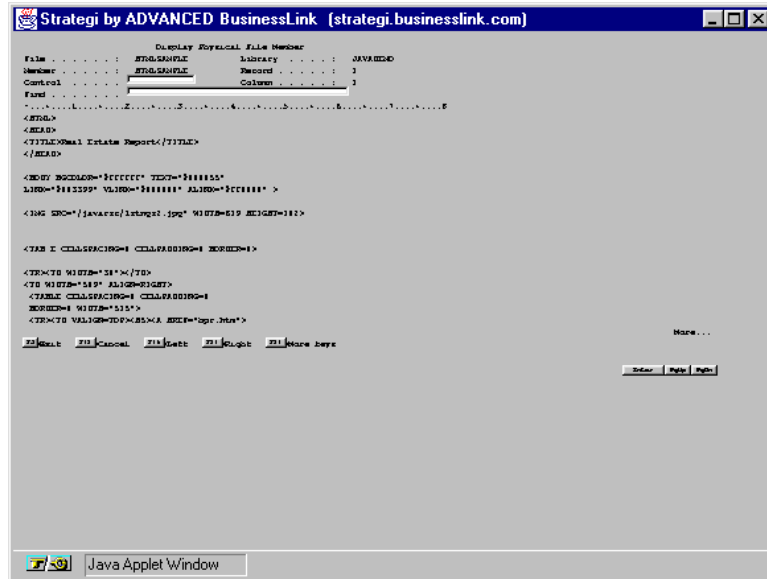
Strategi by ADVANCED BusinessLink (strategi.businesslink.com)

Display Physical File Member
File . . . . . . : HTMLSAMPLE Library . . . . : JAVADEMO
Member . . . . . : HTMLSAMPLE Record . . . . . : 1
Control . . . . .  Column . . . . . : 1
Find . . . . . . .
*...+....1....+....2....+....3....+....4....+....5....+....6....+....7....+....8
<HTML>
<HEAD>
<TITLE>Real Estate Report</TITLE>
</HEAD>

<BODY BGCOLOR="#FFFFFF" TEXT="#000055"
LINK="#003399" VLINK="#000000" ALINK="#FF0000" >

<IMG SRC="/javarrc/lrtmgr2.jpg" WIDTH=619 HEIGHT=102>

<TAB E CELLSPACING=0 CELLPADDING=0 BORDER=0>

<TR><TD WIDTH="38"></TD>
<TD WIDTH="589" ALIGN=RIGHT>
<TABLE CELLSPACING=0 CELLPADDING=0
BORDER=0 WIDTH="535">
<TR><TD VALIGN=TOP><B><A HREF="bpr.htm">
More...
F3 Exit F12 Cancel F19 Left F20 Right F24 More keys

Enter PgUp PgDn

Java Applet Window